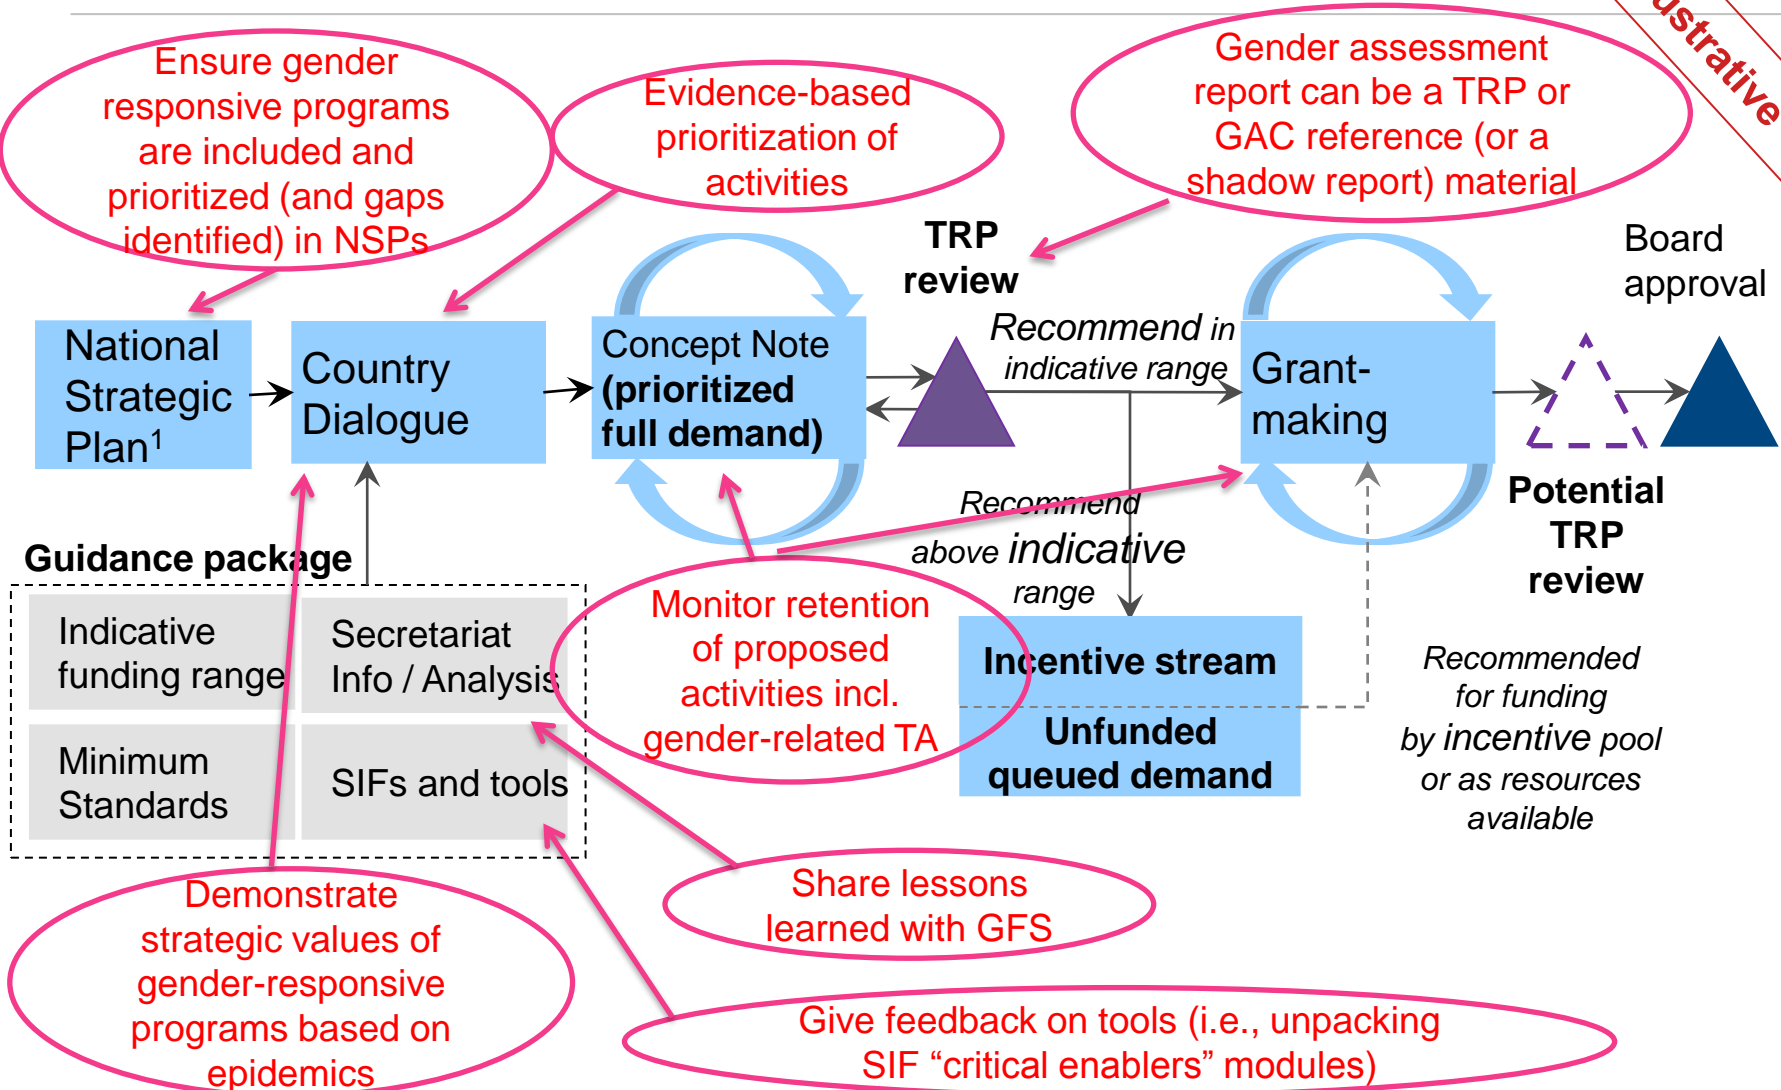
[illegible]strative

Ensure gender responsive programs are included and prioritized (and gaps identified) in NSPs

Evidence-based prioritization of activities

Gender assessment report can be a TRP or GAC reference (or a shadow report) material

TRP review

Board approval

National Strategic Plan$^1$

Country Dialogue

Concept Note (prioritized full demand)

Recommend in indicative range

Grant-making

Recommend above indicative range

Potential TRP review

Guidance package

Indicative funding range

Secretariat Info / Analysis

Minimum Standards

SIFs and tools

Monitor retention of proposed activities incl. gender-related TA

Incentive stream

Unfunded queued demand

Recommended for funding by incentive pool or as resources available

Share lessons learned with GFS

Demonstrate strategic values of gender-responsive programs based on epidemics

Give feedback on tools (i.e., unpacking SIF “critical enablers” modules)